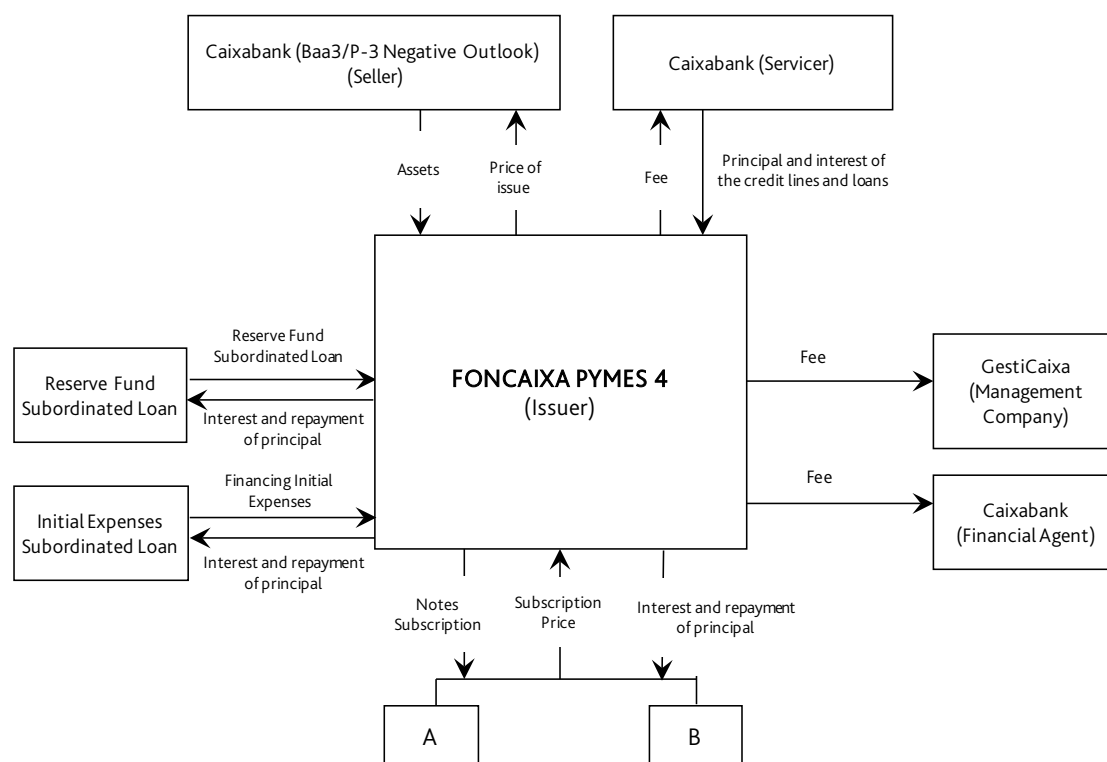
Caixabank (Baa3/P-3 Negative Outlook)
(Seller)

Caixabank (Servicer)

Assets

Price of issue

Fee

Principal and interest of the credit lines and loans

Reserve Fund Subordinated Loan

Reserve Fund Subordinated Loan

Interest and repayment of principal

FONCAIXA PYMES 4
(Issuer)

Fee

GestiCaixa
(Management Company)

Financing Initial Expenses

Initial Expenses Subordinated Loan

Interest and repayment of principal

Fee

Caixabank
(Financial Agent)

Notes Subscription

Subscription Price

Interest and repayment of principal

A

B